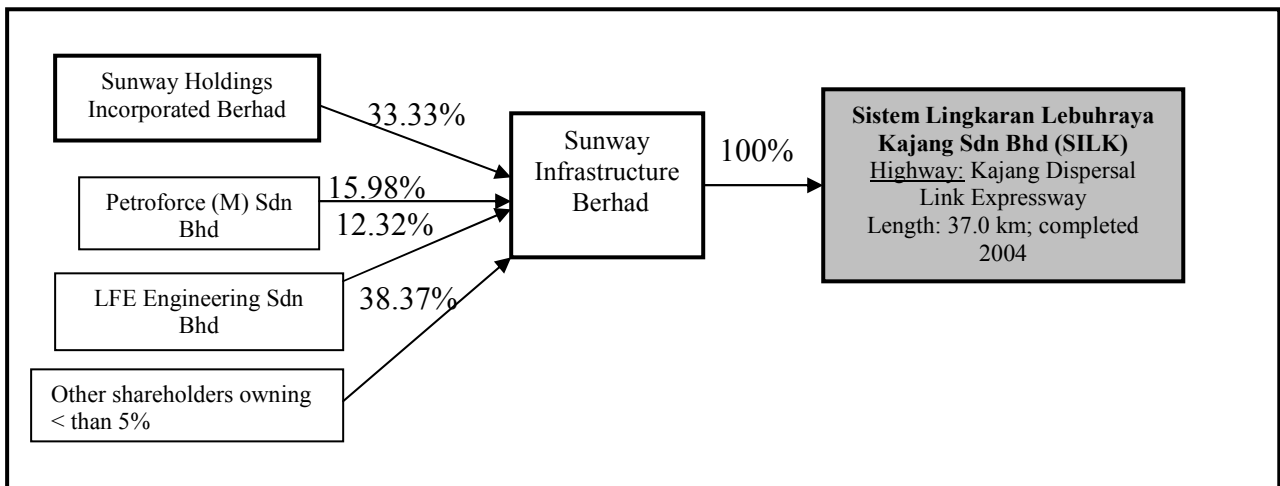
Sunway Holdings Incorporated Berhad

33.33%

Petroforce (M) Sdn Bhd

15.98%

12.32%

LFE Engineering Sdn Bhd

38.37%

Other shareholders owning < than 5%

Sunway Infrastructure Berhad

100%

**Sistem Lingkaran Lebuhraya Kajang Sdn Bhd (SILK)**
Highway: Kajang Dispersal Link Expressway
Length: 37.0 km; completed 2004